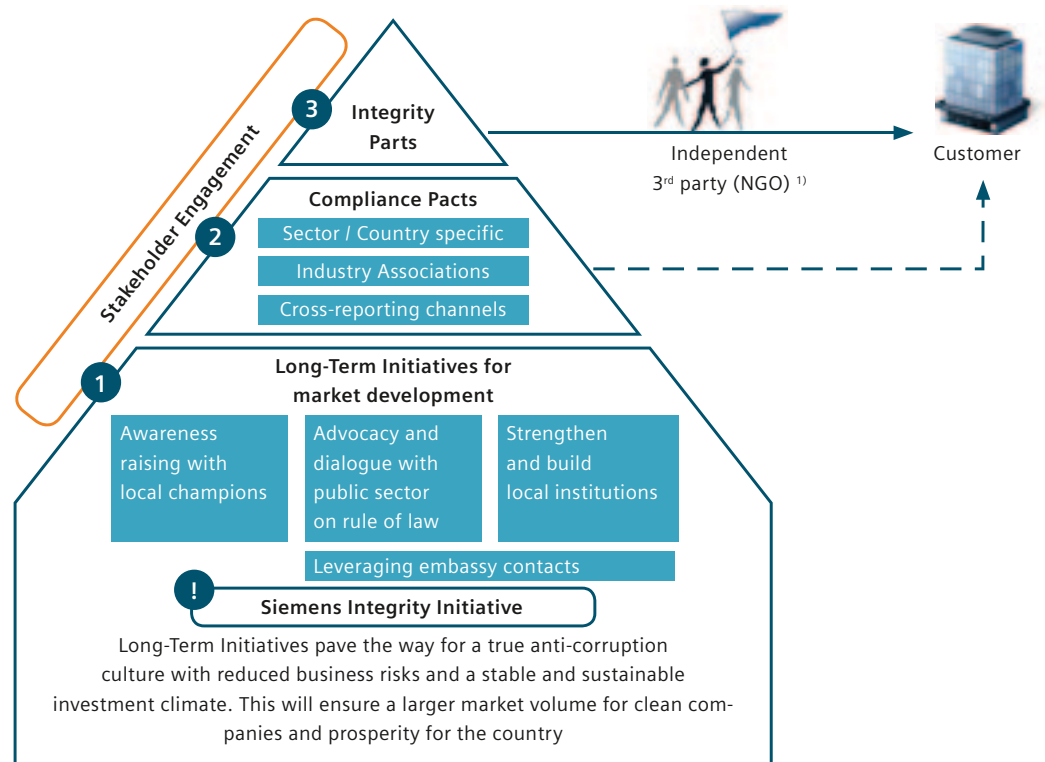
Stakeholder Engagement

3 Integrity Parts

Independent 3rd party (NGO) 1)

Customer

2 Compliance Pacts

Sector / Country specific

Industry Associations

Cross-reporting channels

1 Long-Term Initiatives for market development

Awareness raising with local champions

Advocacy and dialogue with public sector on rule of law

Strengthen and build local institutions

Leveraging embassy contacts

! Siemens Integrity Initiative

Long-Term Initiatives pave the way for a true anti-corruption culture with reduced business risks and a stable and sustainable investment climate. This will ensure a larger market volume for clean companies and prosperity for the country